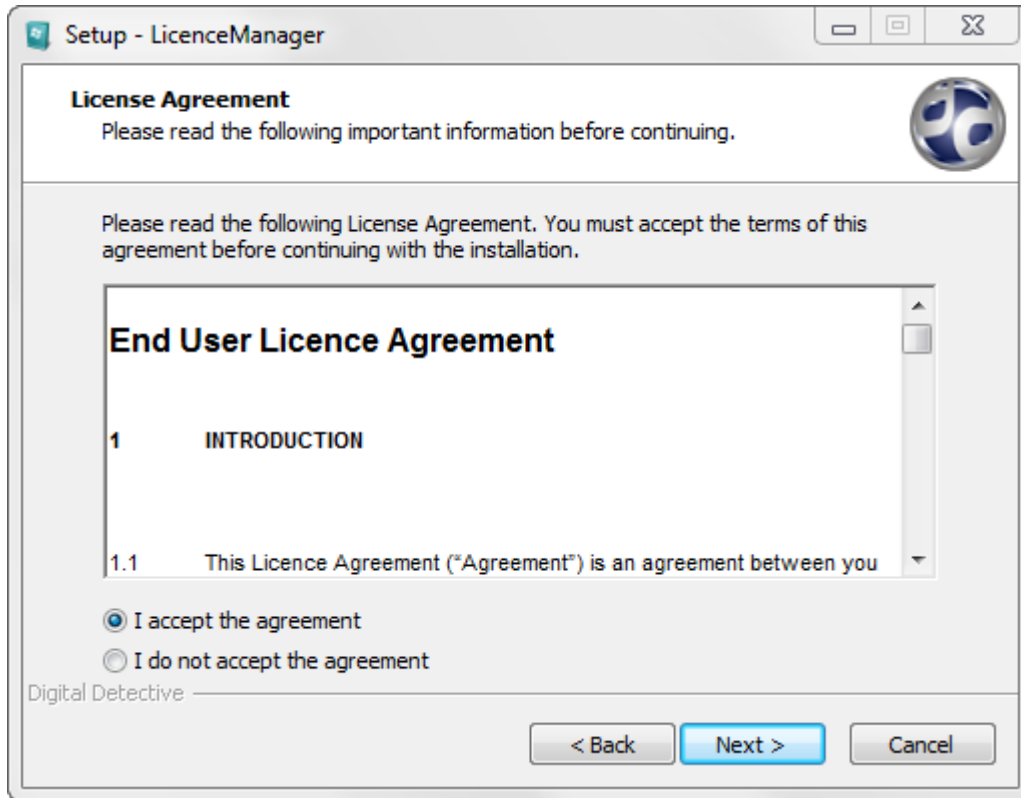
Setup - LicenceManager

License Agreement
Please read the following important information before continuing.

Please read the following License Agreement. You must accept the terms of this agreement before continuing with the installation.

End User Licence Agreement

1 INTRODUCTION

1.1 This Licence Agreement ("Agreement") is an agreement between you

I accept the agreement

I do not accept the agreement

Digital Detective

< Back

Next >

Cancel